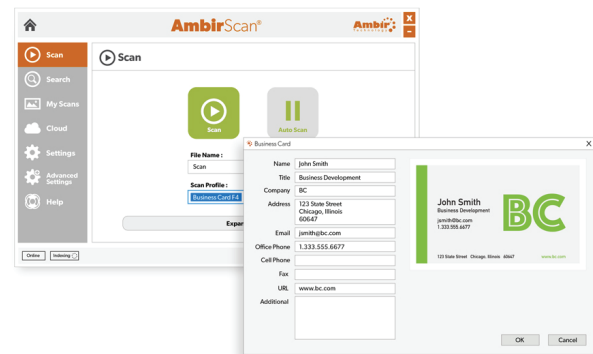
AmbirScan®

Ambir Technology

Scan
Search
My Scans
Cloud
Settings
Advanced Settings
Help

Scan

Scan

Auto Scan

File Name :
Scan

Scan Profile :
Business Card F4

Expa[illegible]

Online
Indexing

Business Card

Name: John Smith
Title: Business Development
Company: BC
Address: 123 State Street
Chicago, Illinois
60647
Email: jsmith@bc.com
Office Phone: 1.333.555.6677
Cell Phone:
Fax:
URL: www.bc.com
Additional:

John Smith
Business Development
jsmith@bc.com
1.333.555.6677

BC

123 State Street Chicago, Illinois 60647
www.bc.com

OK
Cancel